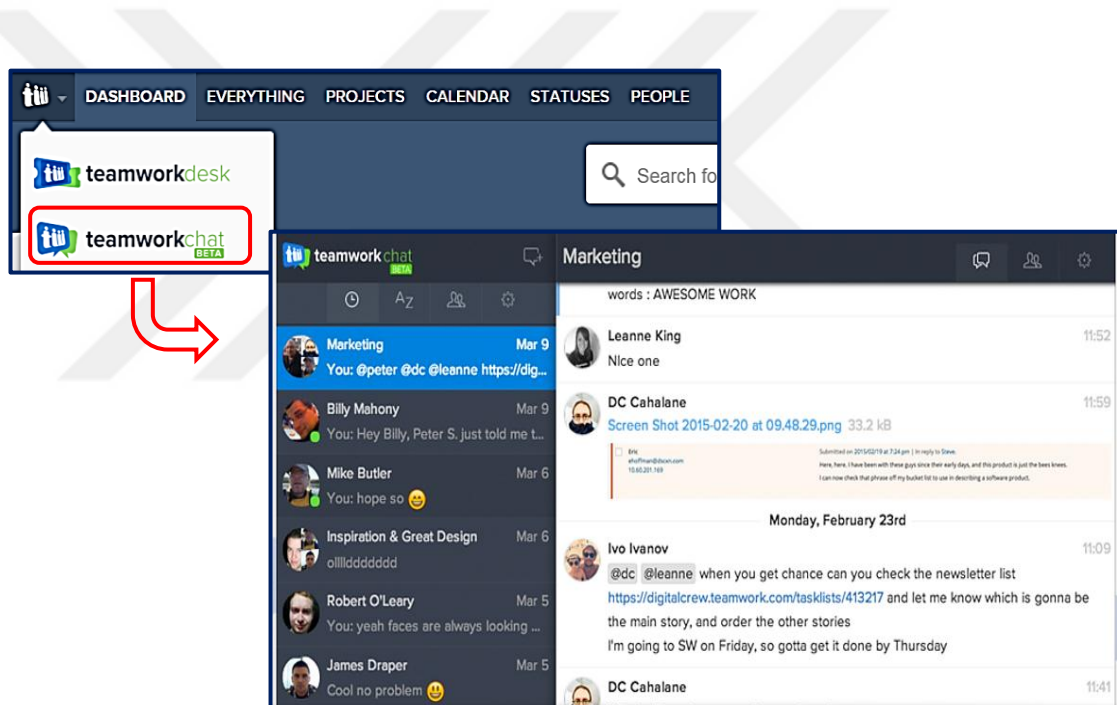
DASHBOARD EVERYTHING PROJECTS CALENDAR STATUSES PEOPLE

teamworkdesk

teamworkchat BETA

Search fo

teamworkchat BETA

Marketing

AZ

Marketing Mar 9
You: @peter @dc @leanne https://dig...

Billy Mahony Mar 9
You: Hey Billy, Peter S. just told me t...

Mike Butler Mar 6
You: hope so

Inspiration & Great Design Mar 6
ollldddddddd

Robert O'Leary Mar 5
You: yeah faces are always looking ...

James Draper Mar 5
Cool no problem

words : AWESOME WORK

Leanne King 11:52
NIce one

DC Cahalane 11:59
Screen Shot 2015-02-20 at 09.48.29.png 33.2 kB

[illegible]

Monday, February 23rd

Ivo Ivanov 11:09
@dc @leanne when you get chance can you check the newsletter list https://digitalcrew.teamwork.com/tasklists/413217 and let me know which is gonna be the main story, and order the other stories
I'm going to SW on Friday, so gotta get it done by Thursday

DC Cahalane 11:41